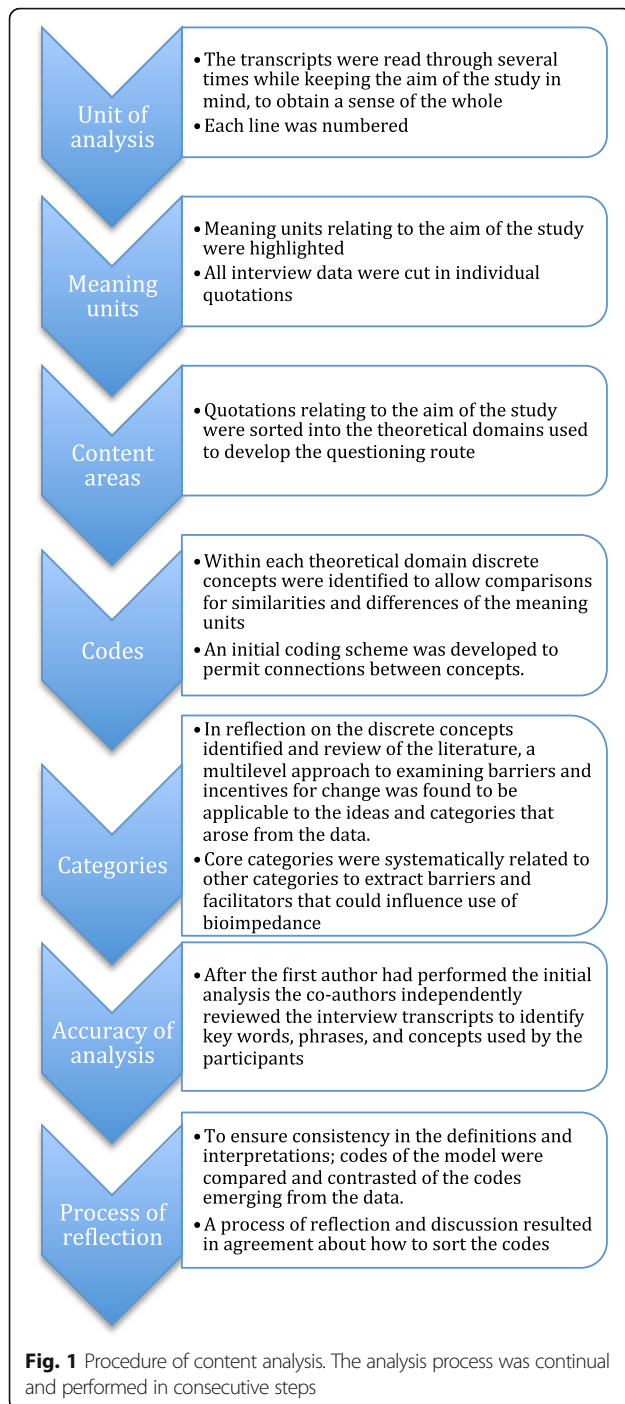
Unit of analysis

• The transcripts were read through several times while keeping the aim of the study in mind, to obtain a sense of the whole
• Each line was numbered

Meaning units

• Meaning units relating to the aim of the study were highlighted
• All interview data were cut in individual quotations

Content areas

• Quotations relating to the aim of the study were sorted into the theoretical domains used to develop the questioning route

Codes

• Within each theoretical domain discrete concepts were identified to allow comparisons for similarities and differences of the meaning units
• An initial coding scheme was developed to permit connections between concepts.

Categories

• In reflection on the discrete concepts identified and review of the literature, a multilevel approach to examining barriers and incentives for change was found to be applicable to the ideas and categories that arose from the data.
• Core categories were systematically related to other categories to extract barriers and facilitators that could influence use of bioimpedance

Accuracy of analysis

• After the first author had performed the initial analysis the co-authors independently reviewed the interview transcripts to identify key words, phrases, and concepts used by the participants

Process of reflection

• To ensure consistency in the definitions and interpretations; codes of the model were compared and contrasted of the codes emerging from the data.
• A process of reflection and discussion resulted in agreement about how to sort the codes

Fig. 1 Procedure of content analysis. The analysis process was continual and performed in consecutive steps